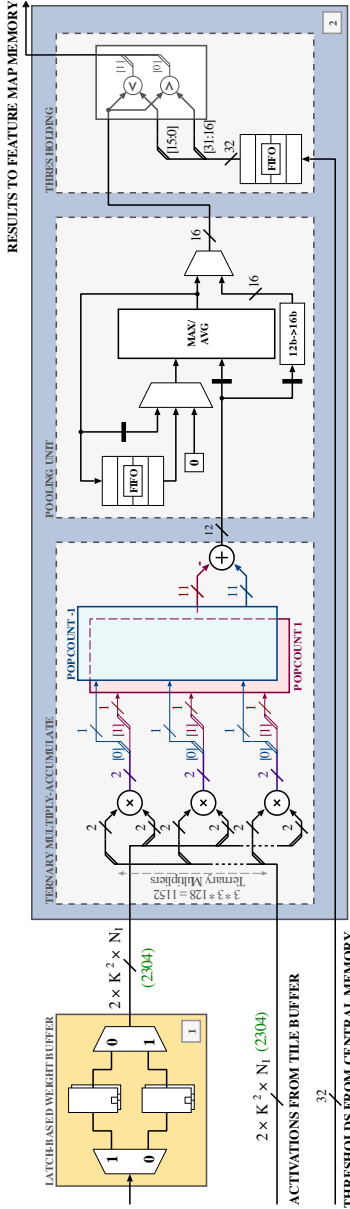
RESULTS TO FEATURE MAP MEMORY

2

THRESHOLDING

[1] [0]

[15:0] [31:16]

32

FIFO

16

16

MAX/AVG

12b->16b

POOLING UNIT

FIFO

0

12

11 11

POPCOUNT -1

POPCOUNT 1

TERNARY MULTIPLY-ACCUMULATE

1 [1] [0] 2

1 [1] [0] 2

1 [1] [0] 2

2 2 2 2 2 2

3 * 3 * 128 = 1152 Ternary Multipliers

$2 \times K^2 \times N_I$

(2304)

LATCH-BASED WEIGHT BUFFER

1

0 1

1 0

$2 \times K^2 \times N_I$ (2304)

ACTIVATIONS FROM TILE BUFFER

32

THRESHOLDS FROM CENTRAL MEMORY